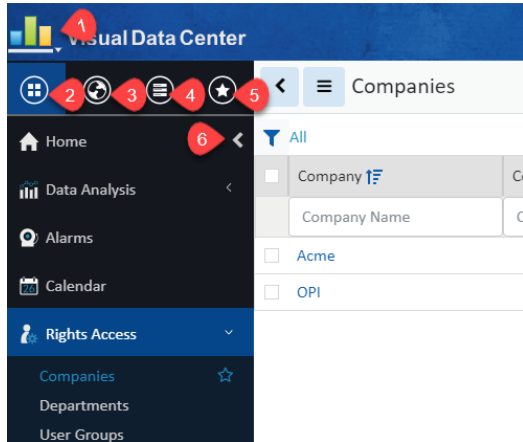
1
Visual Data Center
2 3 4 5
Companies
6
Home
Data Analysis
Alarms
26
Calendar
Rights Access
Companies
Departments
User Groups
All

| | Company | C |
|---|---|---|
| | Company Name | C |
| | Acme | |
| | OPI | |